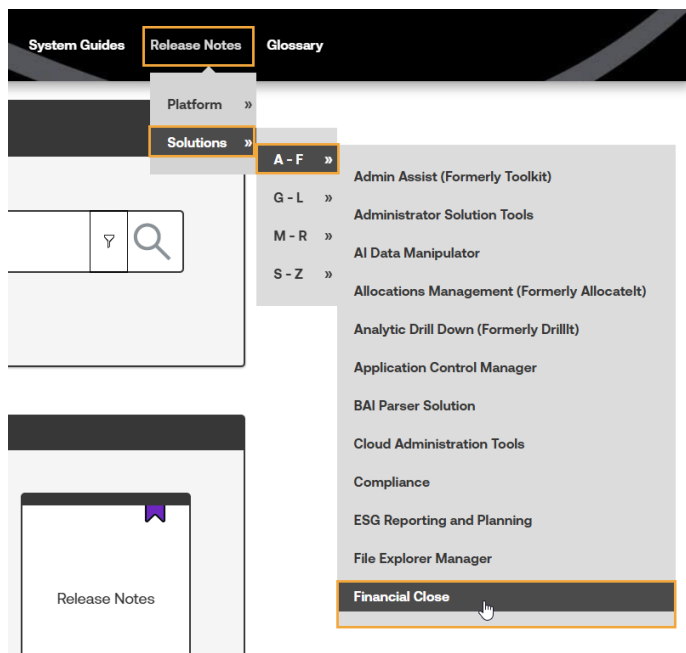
System Guides Release Notes Glossary

Platform »
Solutions »

A - F »
G - L »
M - R »
S - Z »

Admin Assist (Formerly Toolkit)
Administrator Solution Tools
AI Data Manipulator
Allocations Management (Formerly AllocateIt)
Analytic Drill Down (Formerly DrillIt)
Application Control Manager
BAI Parser Solution
Cloud Administration Tools
Compliance
ESG Reporting and Planning
File Explorer Manager
Financial Close

Release Notes